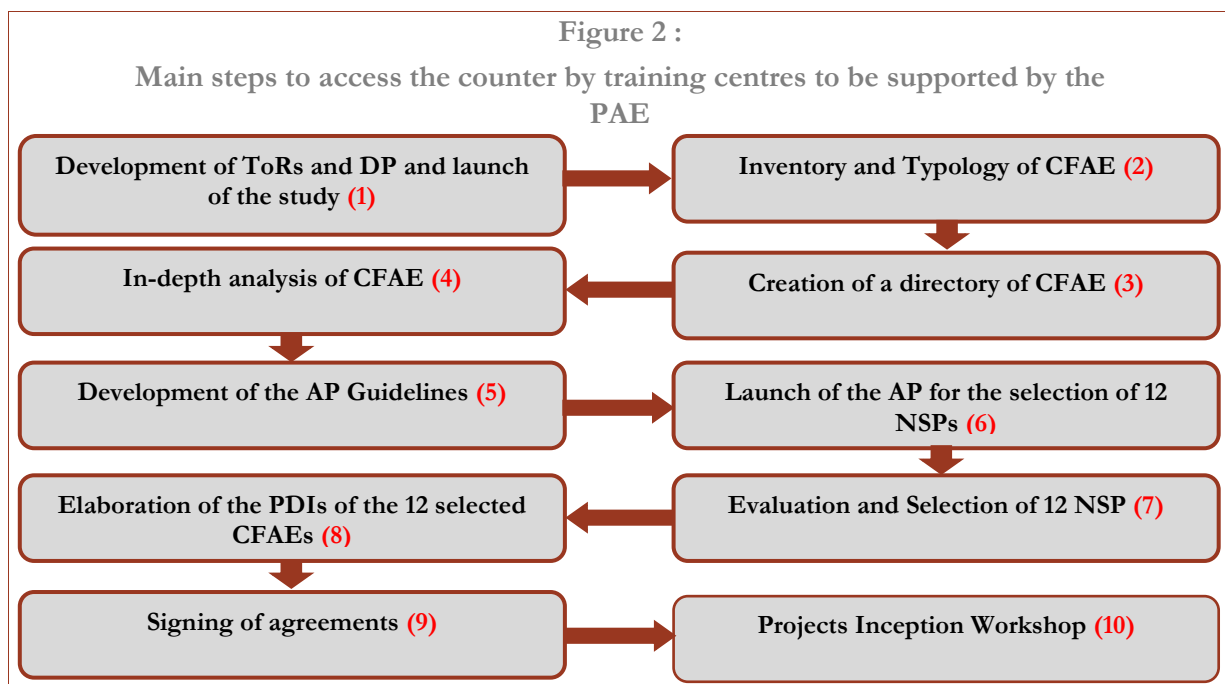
Figure 2 :

Main steps to access the counter by training centres to be supported by the PAE

Development of ToRs and DP and launch of the study (1)

Inventory and Typology of CFAE (2)

Creation of a directory of CFAE (3)

In-depth analysis of CFAE (4)

Development of the AP Guidelines (5)

Launch of the AP for the selection of 12 NSPs (6)

Evaluation and Selection of 12 NSP (7)

Elaboration of the PDIs of the 12 selected CFAEs (8)

Signing of agreements (9)

Projects Inception Workshop (10)